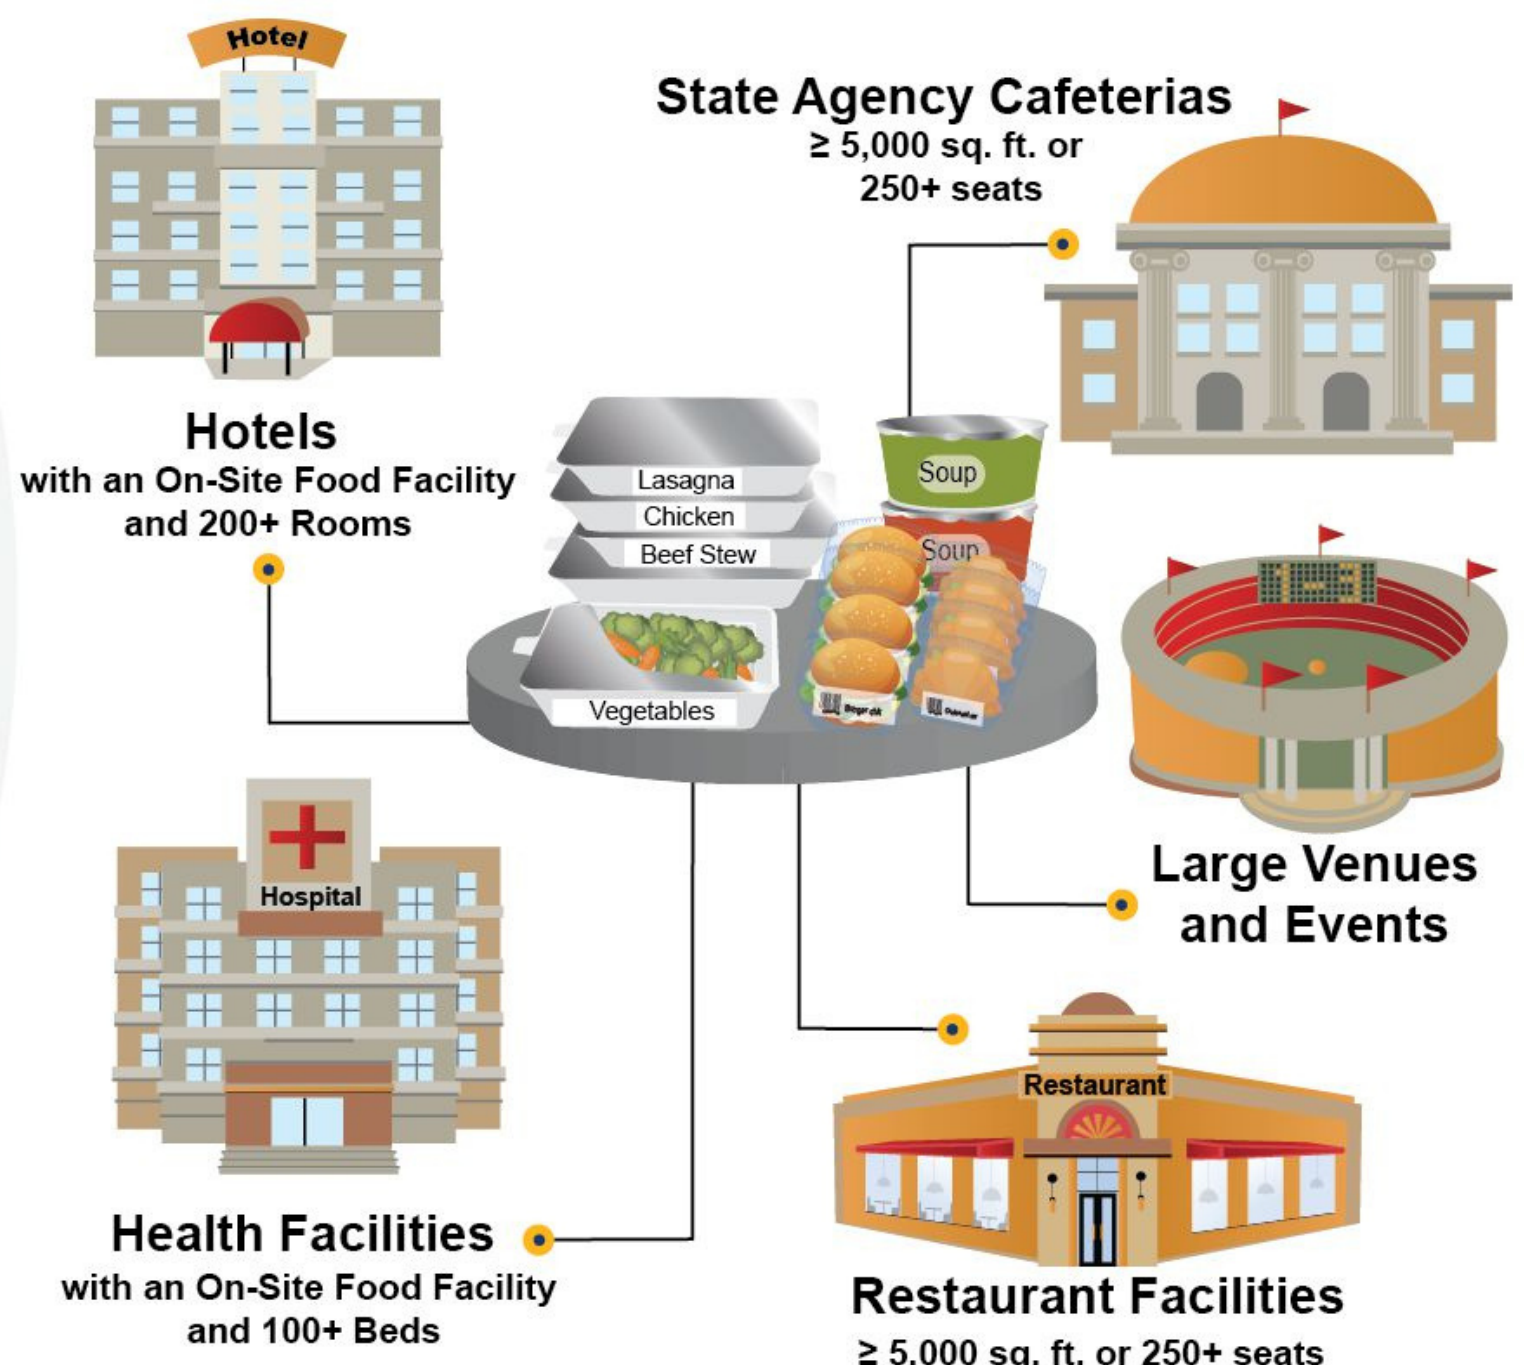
Hotel

State Agency Cafeterias
≥ 5,000 sq. ft. or
250+ seats

Hotels
with an On-Site Food Facility
and 200+ Rooms

Lasagna
Chicken
Beef Stew
Vegetables

Soup
Soup

Large Venues
and Events

Hospital

Restaurant

Health Facilities
with an On-Site Food Facility
and 100+ Beds

Restaurant Facilities
≥ 5,000 sq. ft. or 250+ seats